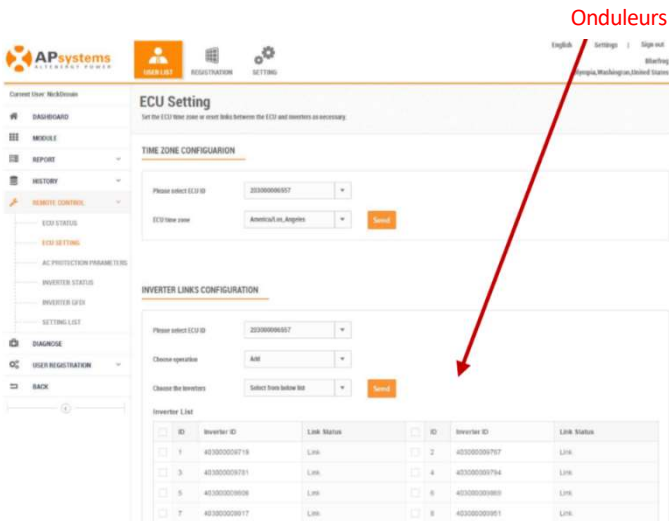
Onduleurs

APsystems ALTERNATIVE POWER

USER LIST

REGISTRATION

SETTING

English | Settings | Sign out

Bluefrog

Olympia,Washington,United States

Current User: NickDonato

DASHBOARD

MODULE

REPORT

HISTORY

REMOTE CONTROL

ECU STATUS

ECU SETTING

AC PROTECTION PARAMETERS

INVERTER STATUS

INVERTER GFDI

SETTING LIST

DIAGNOSE

USER REGISTRATION

BACK

ECU Setting

Set the ECU time zone or reset links between the ECU and inverters as necessary.

TIME ZONE CONFIGUARION

Please select ECU ID 203000006657

ECU time zone America/Los_Angeles Send

INVERTER LINKS CONFIGURATION

Please select ECU ID 203000006657

Choose operation Add

Choose the inverters Select from below list Send

Inverter List

| | ID | Inverter ID | Link Status | | ID | Inverter ID | Link Status |
|---|---|---|---|---|---|---|---|
| | 1 | 403000009718 | Link | | 2 | 403000009757 | Link |
| | 3 | 403000009781 | Link | | 4 | 403000009794 | Link |
| | 5 | 403000009806 | Link | | 6 | 403000009860 | Link |
| | 7 | 403000009817 | Link | | 8 | 403000009851 | Link |